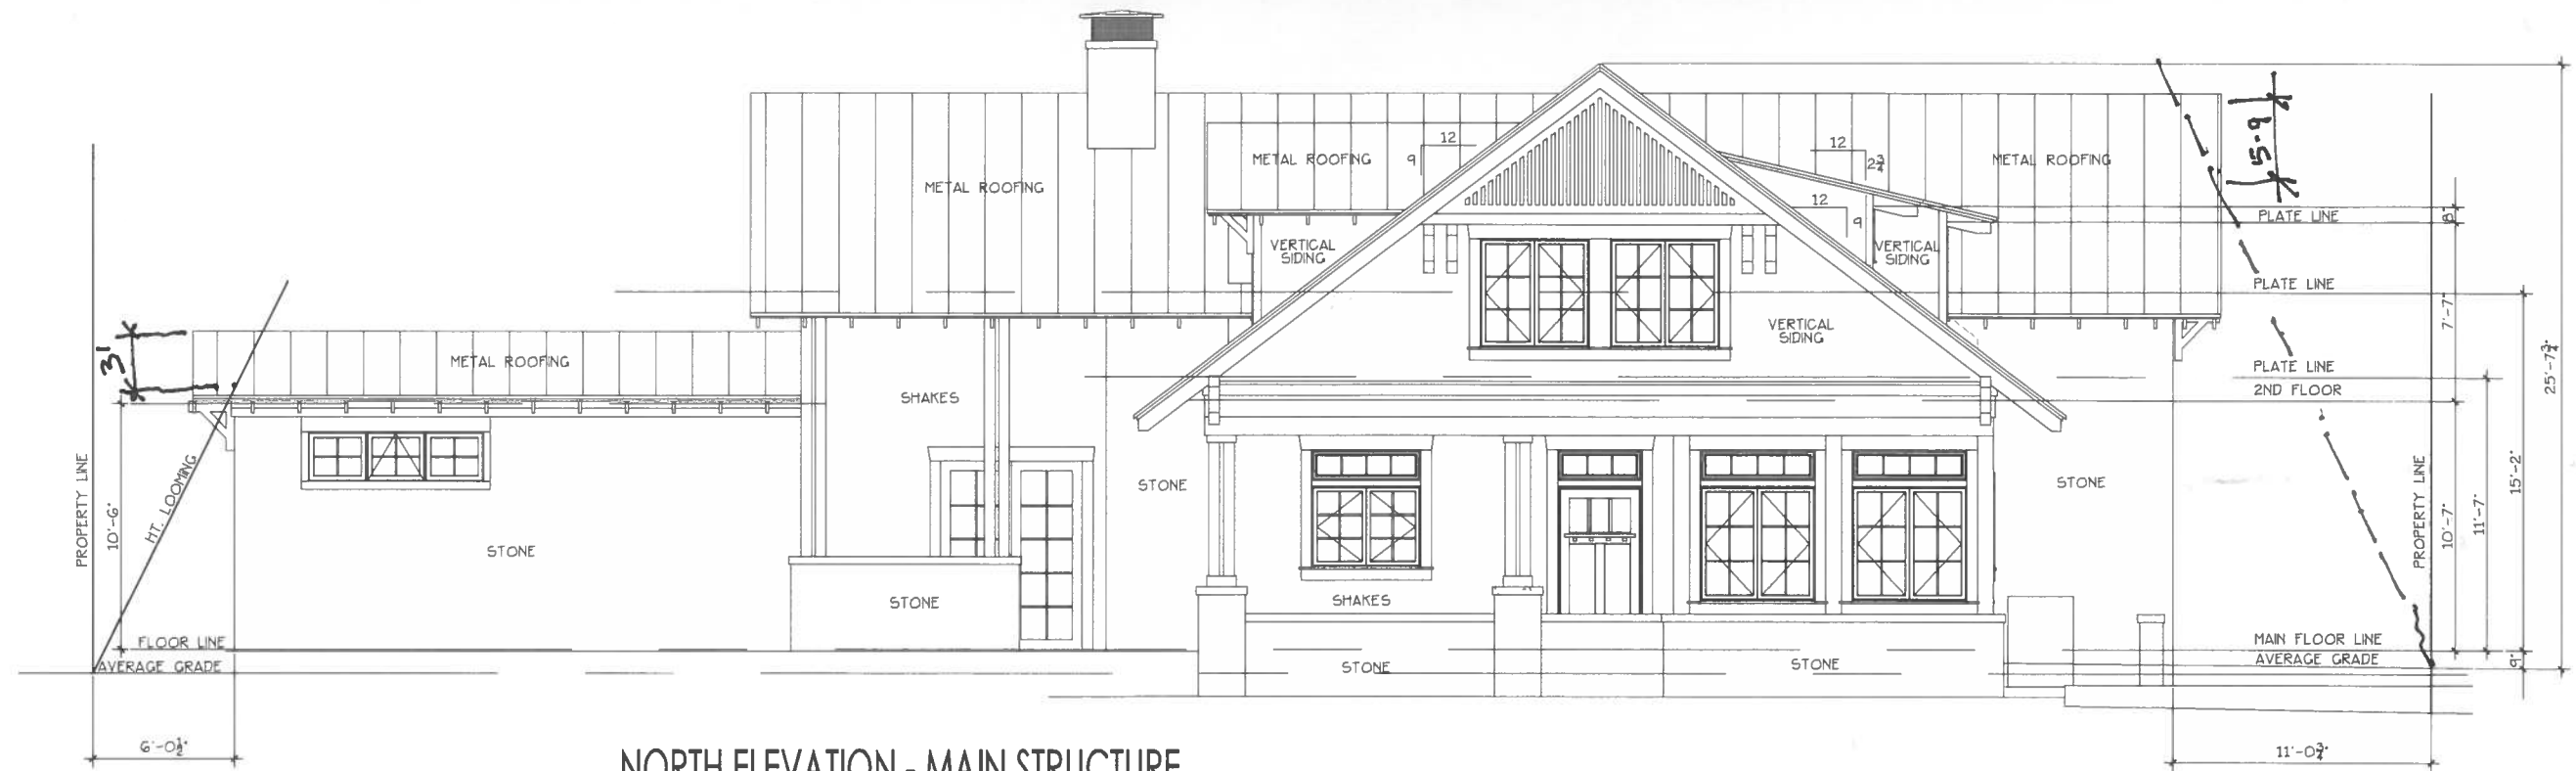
METAL ROOFING

METAL ROOFING

12
9

12
$2\frac{3}{4}$

METAL ROOFING

12
9

VERTICAL SIDING

VERTICAL SIDING

PLATE LINE

8'

15-9

PLATE LINE

7'-7"

VERTICAL SIDING

PLATE LINE

2ND FLOOR

25'-$7\frac{3}{4}$"

3'

METAL ROOFING

SHAKES

STONE

STONE

15'-2"

PROPERTY LINE

10'-6"

HT. LOOMING

STONE

11'-7"

10'-7"

PROPERTY LINE

STONE

SHAKES

FLOOR LINE

AVERAGE GRADE

STONE

STONE

MAIN FLOOR LINE

AVERAGE GRADE

9"

6'-$0\frac{1}{2}$"

NORTH ELEVATION - MAIN STRUCTURE

11'-$0\frac{3}{4}$"